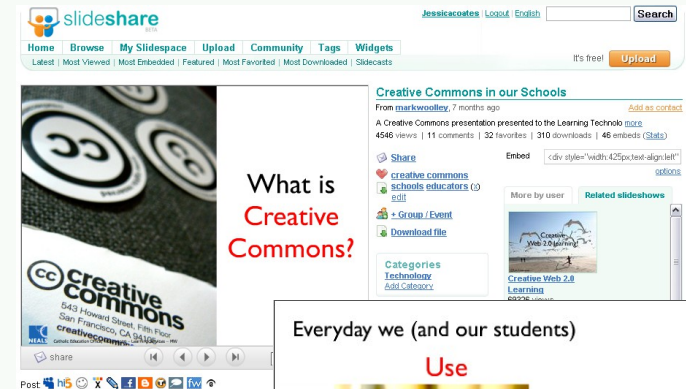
slideshare BETA

Jessicacoates | Logout | English Search

Home Browse My Slidespace Upload Community Tags Widgets

Latest | Most Viewed | Most Embedded | Featured | Most Favorited | Most Downloaded | Slidecasts

It's free! Upload

What is Creative Commons?

cc creative commons
543 Howard Street, Fifth Floor
San Francisco, CA 94105
creativecommons

share

Post:

Creative Commons in our Schools

From markwoolley, 7 months ago

Add as contact

A Creative Commons presentation presented to the Learning Technolo more

4546 views | 11 comments | 32 favorites | 310 downloads | 46 embeds (Stats)

Share

Embed <div style="width:425px;text-align:left"

options

creative commons schools educators (±) edit

+ Group / Event

Download file

More by user Related slideshows

Categories
Technology
Add Category

Creative Web 2.0 Learning
Creative Web 2.0 Learning
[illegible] views

Everyday we (and our students)

Use